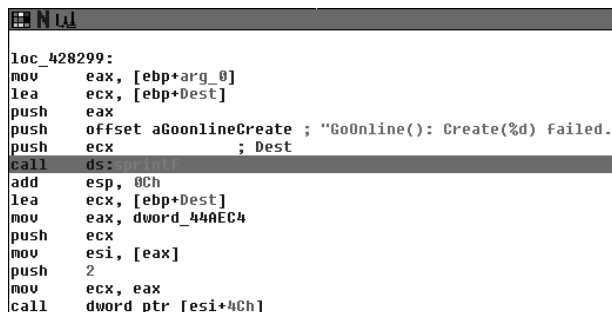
loc_428299:
mov eax, [ebp+arg_0]
lea ecx, [ebp+Dest]
push eax
push offset aGoonlineCreate ; "GoOnline(): Create(%d) failed.
push ecx ; Dest
call ds:sprintf
add esp, 0Ch
lea ecx, [ebp+Dest]
mov eax, dword_44AEC4
push ecx
mov esi, [eax]
push 2
mov ecx, eax
call dword ptr [esi+4Ch]